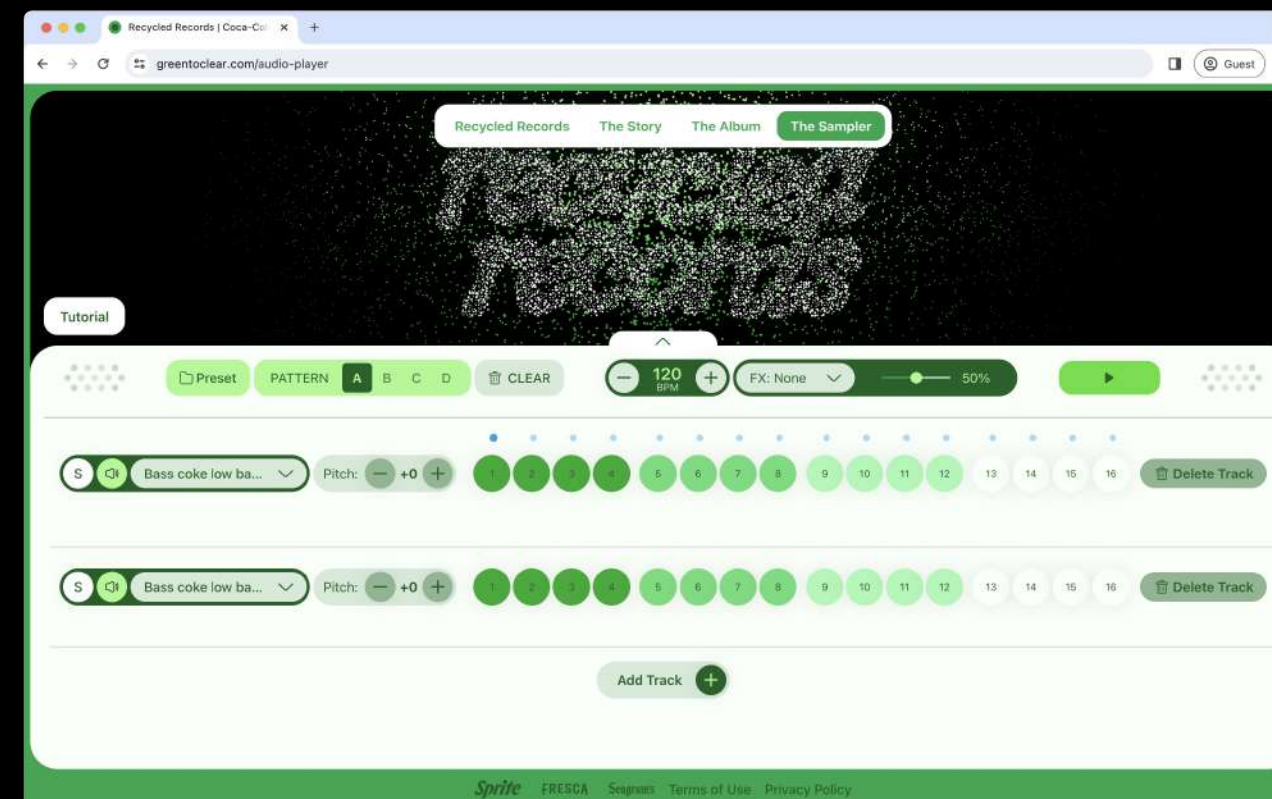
Recycled Records | Coca-Col ×
+
greentoclear.com/audio-player
Guest

Recycled Records The Story The Album The Sampler

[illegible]

Tutorial

Preset PATTERN A B C D CLEAR
120 BPM
FX: None
50%

S Bass coke low ba... Pitch: +0 1 2 3 4 5 6 7 8 9 10 11 12 13 14 15 16 Delete Track

S Bass coke low ba... Pitch: +0 1 2 3 4 5 6 7 8 9 10 11 12 13 14 15 16 Delete Track

Add Track

Sprite FRESCA Seagram's Terms of Use Privacy Policy